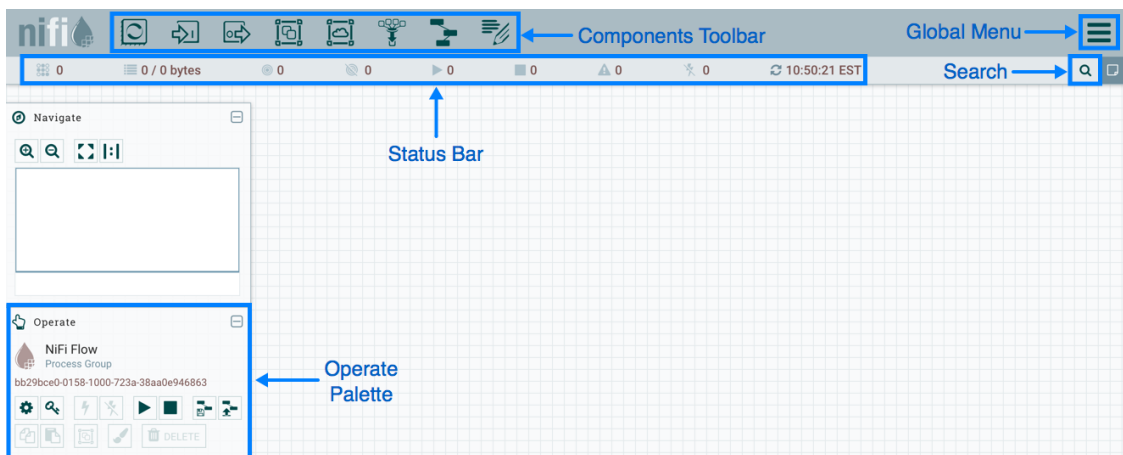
nifi

Components Toolbar

Global Menu

0 0 / 0 bytes 0 0 0 0 0 0 10:50:21 EST

Search

Navigate

Status Bar

Operate

NiFi Flow
Process Group
bb29bce0-0158-1000-723a-38aa0e946863

DELETE

Operate Palette